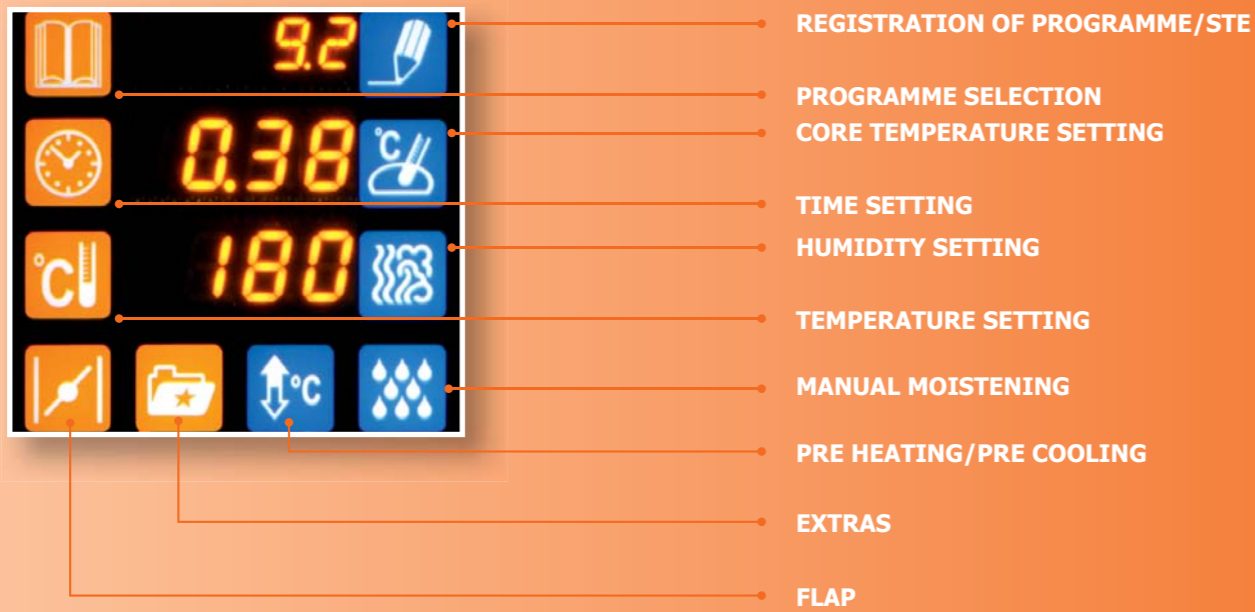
9.2

0.38

180

°C

°C

°C

REGISTRATION OF PROGRAMME/STE

PROGRAMME SELECTION

CORE TEMPERATURE SETTING

TIME SETTING

HUMIDITY SETTING

TEMPERATURE SETTING

MANUAL MOISTENING

PRE HEATING/PRE COOLING

EXTRAS

FLAP